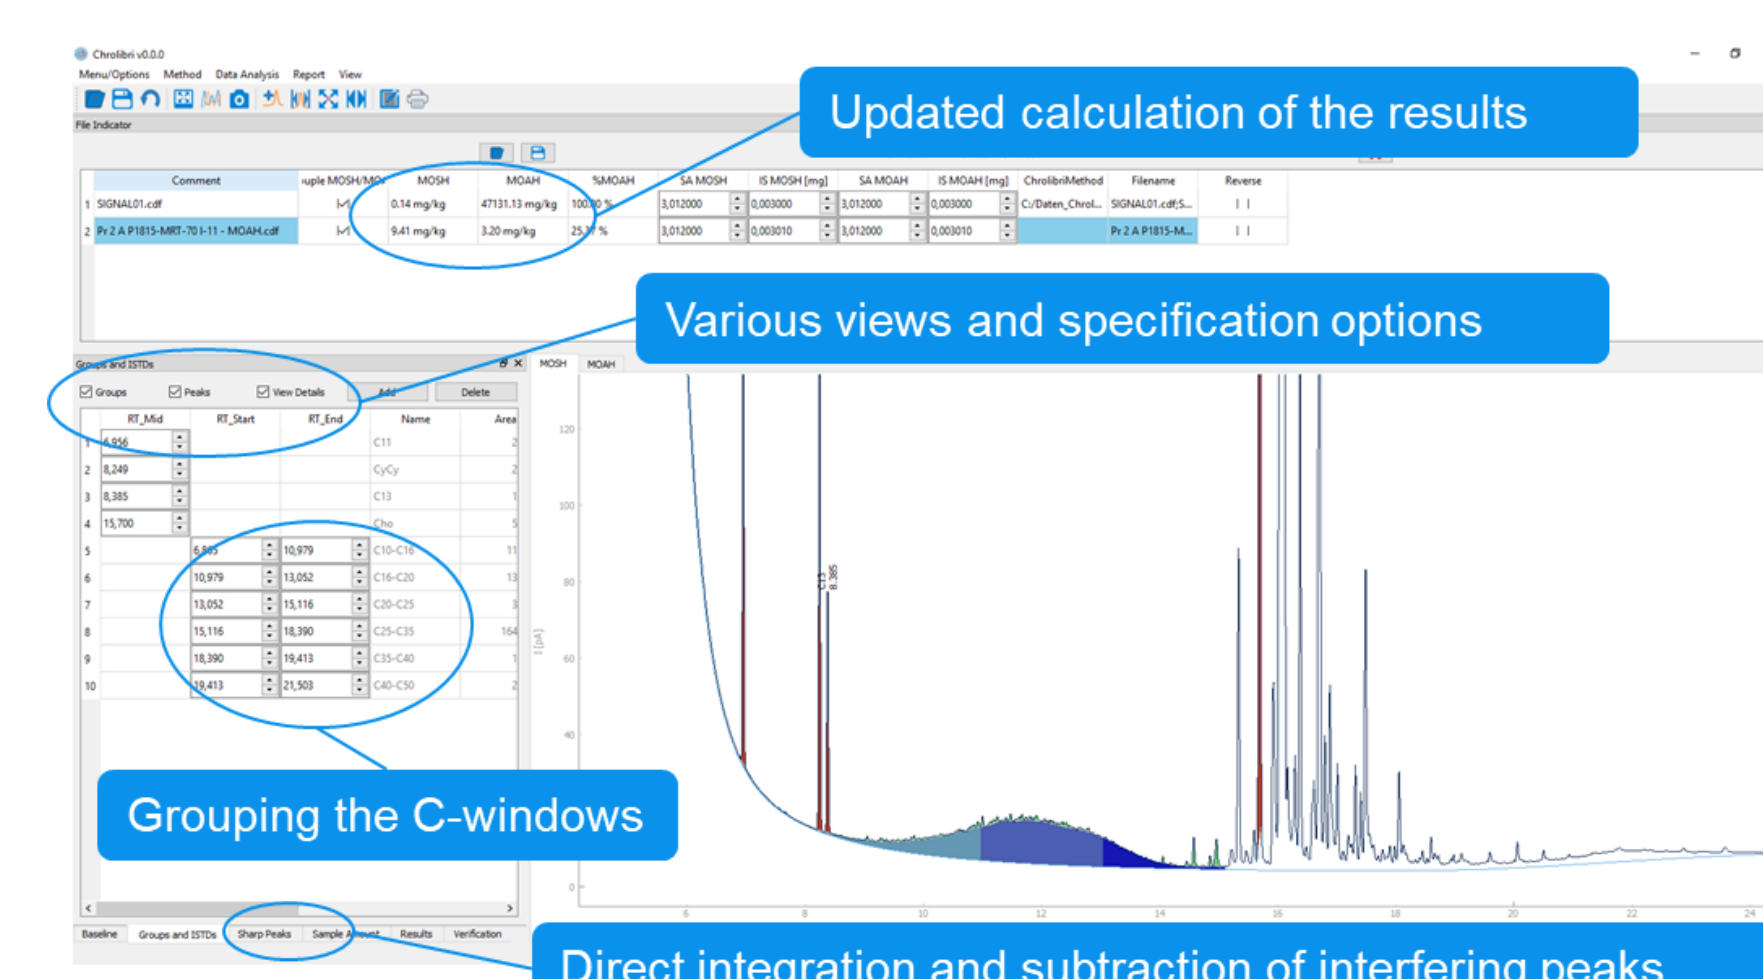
Chrolibri v0.0.0

Menu/Options Method Data Analysis Report View

File Indicator

Updated calculation of the results

| | Comment | uple MOSH/MO | MOSH | MOAH | %MOAH | SA MOSH | IS MOSH [mg] | SA MOAH | IS MOAH [mg] | ChrolibriMethod | Filename | Reverse |
|---|---|---|---|---|---|---|---|---|---|---|---|---|
| 1 | SIGNAL01.cdf | | 0.14 mg/kg | 47131.13 mg/kg | 100.00 % | 3,012000 | 0,003000 | 3,012000 | 0,003000 | C:/Daten_Chrol... | SIGNAL01.cdf;S... | |
| 2 | Pr 2 A P1815-MRT-70 I-11 - MOAH.cdf | | 9.41 mg/kg | 3.20 mg/kg | 25.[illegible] % | 3,012000 | 0,003010 | 3,012000 | 0,003010 | | Pr 2 A P1815-M... | |

Various views and specification options

Groups and ISTDs

Groups Peaks View Details Add Delete

| | RT_Mid | RT_Start | RT_End | Name | Area |
|---|---|---|---|---|---|
| 1 | 4,956 | | | C11 | 2 |
| 2 | 8,249 | | | CyCy | 2 |
| 3 | 8,385 | | | C13 | 1 |
| 4 | 15,700 | | | Cho | 5 |
| 5 | | 6,865 | 10,979 | C10-C16 | 11 |
| 6 | | 10,979 | 13,052 | C16-C20 | 13 |
| 7 | | 13,052 | 15,116 | C20-C25 | 3 |
| 8 | | 15,116 | 18,390 | C25-C35 | 164 |
| 9 | | 18,390 | 19,413 | C35-C40 | 1 |
| 10 | | 19,413 | 21,503 | C40-C50 | 2 |

MOSH MOAH

120
100
80
60
40
0
I [pA]
C13
8.385
6 8 10 12 14 16 18 20 22 24

Grouping the C-windows

Baseline Groups and ISTDs Sharp Peaks Sample A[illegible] Results Verification

Direct integration and subtraction of interfering peaks